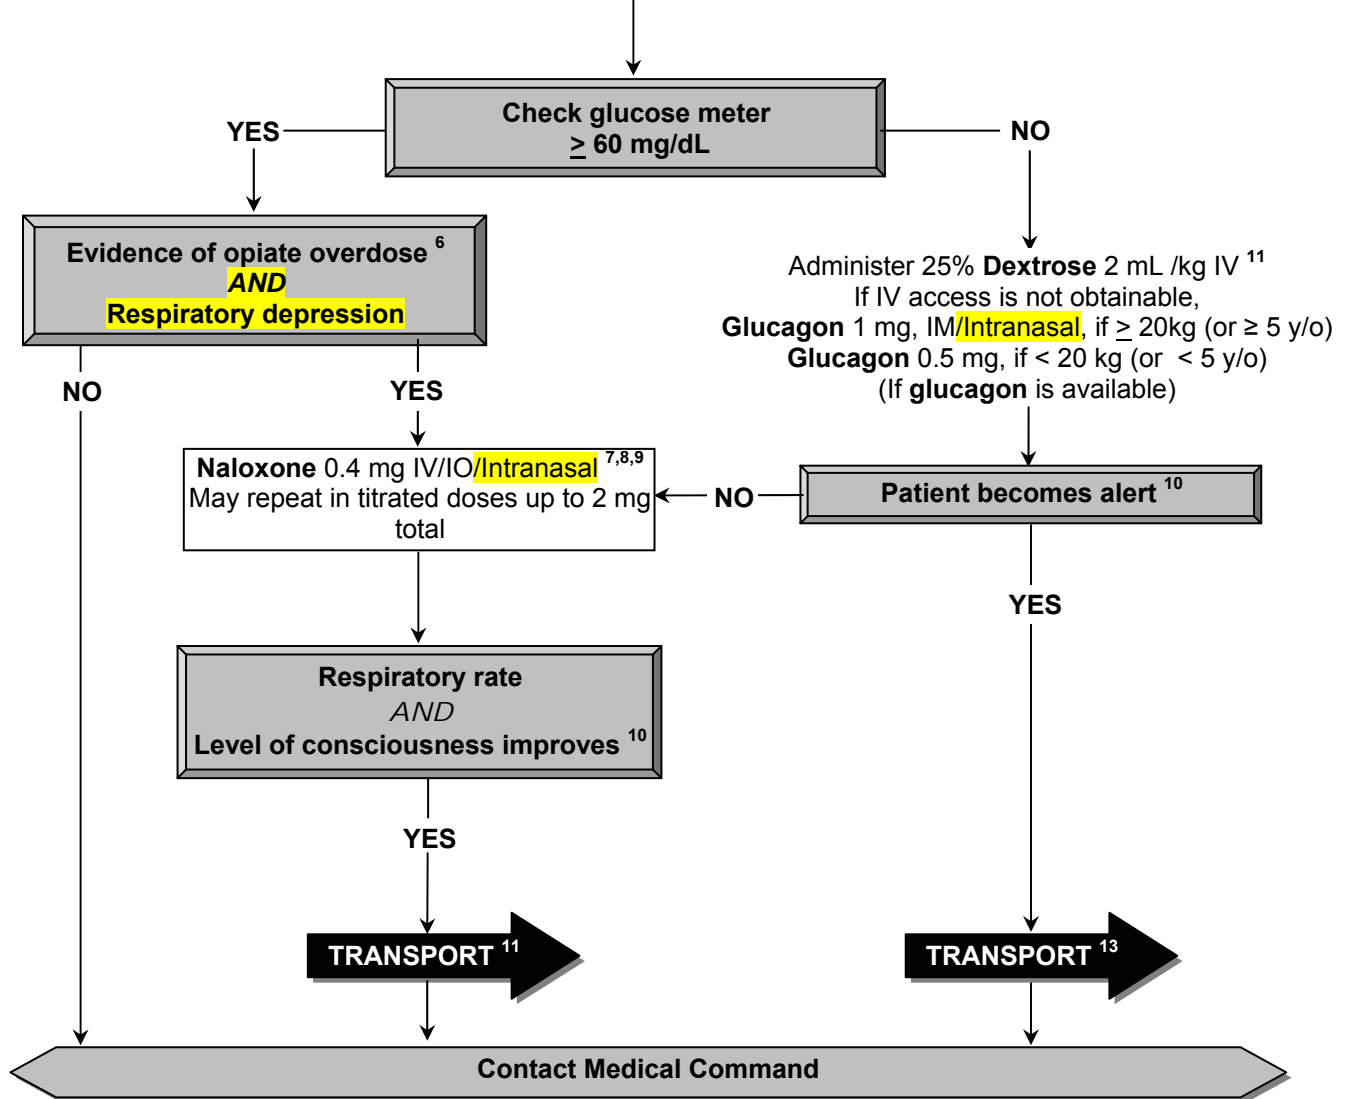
Check glucose meter
$\geq$ 60 mg/dL

YES

NO

Evidence of opiate overdose $^{6}$
AND
Respiratory depression

Administer 25% Dextrose 2 mL /kg IV $^{11}$
If IV access is not obtainable,
Glucagon 1 mg, IM/Intranasal, if $\geq$ 20kg (or ≥ 5 y/o)
Glucagon 0.5 mg, if < 20 kg (or < 5 y/o)
(If glucagon is available)

NO

YES

Naloxone 0.4 mg IV/IO/Intranasal $^{7,8,9}$
May repeat in titrated doses up to 2 mg total

NO

Patient becomes alert $^{10}$

YES

Respiratory rate
AND
Level of consciousness improves $^{10}$

YES

TRANSPORT $^{11}$

TRANSPORT $^{13}$

Contact Medical Command